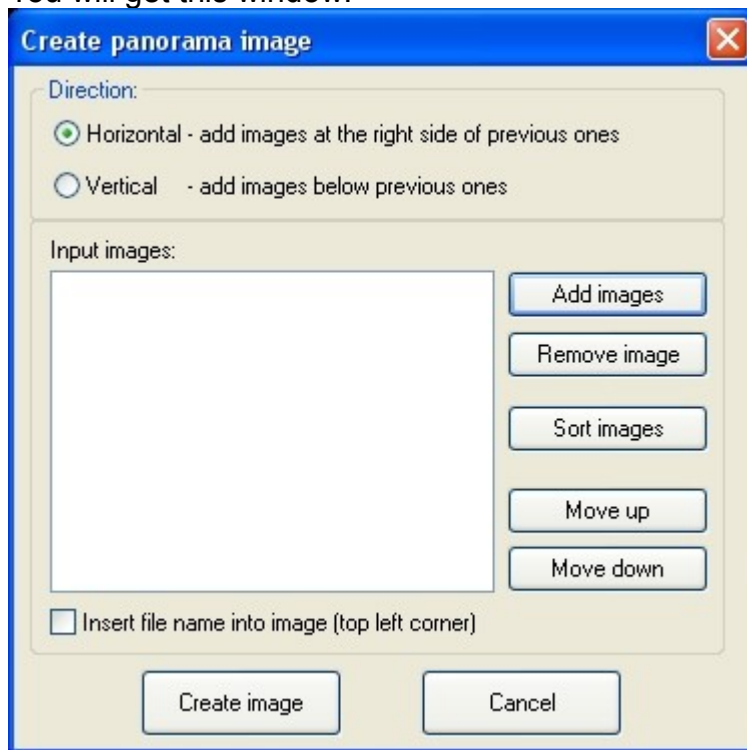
You will get this window:

Create panorama image

Direction:

Horizontal - add images at the right side of previous ones

Vertical - add images below previous ones

Input images:

Add images

Remove image

Sort images

Move up

Move down

Insert file name into image (top left corner)

Create image

Cancel